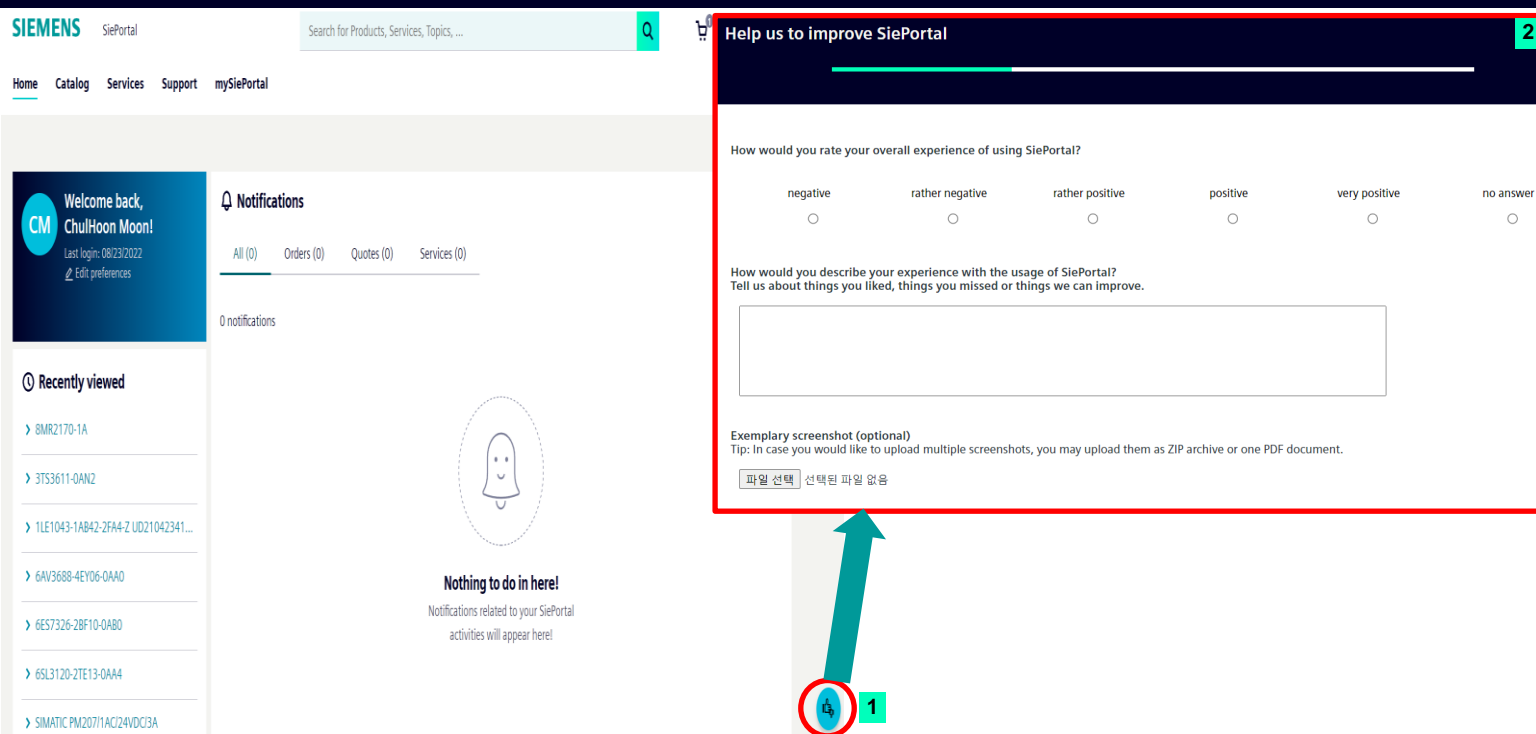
SIEMENS SiePortal

Search for Products, Services, Topics, ...

Home Catalog Services Support mySiePortal

CM Welcome back, ChulHoon Moon!
Last login: 08/23/2022
Edit preferences

Recently viewed

8MR2170-1A

3TS3611-0AN2

1LE1043-1AB42-2FA4-Z UD21042341...

6AV3688-4EY06-0AA0

6ES7326-2BF10-0AB0

6SL3120-2TE13-0AA4

SIMATIC PM207/1AC/24VDC/3A

Notifications

All (0) Orders (0) Quotes (0) Services (0)

0 notifications

Nothing to do in here!
Notifications related to your SiePortal activities will appear here!

Help us to improve SiePortal

2

How would you rate your overall experience of using SiePortal?

negative rather negative rather positive positive very positive no answer

How would you describe your experience with the usage of SiePortal?
Tell us about things you liked, things you missed or things we can improve.

Exemplary screenshot (optional)
Tip: In case you would like to upload multiple screenshots, you may upload them as ZIP archive or one PDF document.

파일 선택 선택된 파일 없음

1